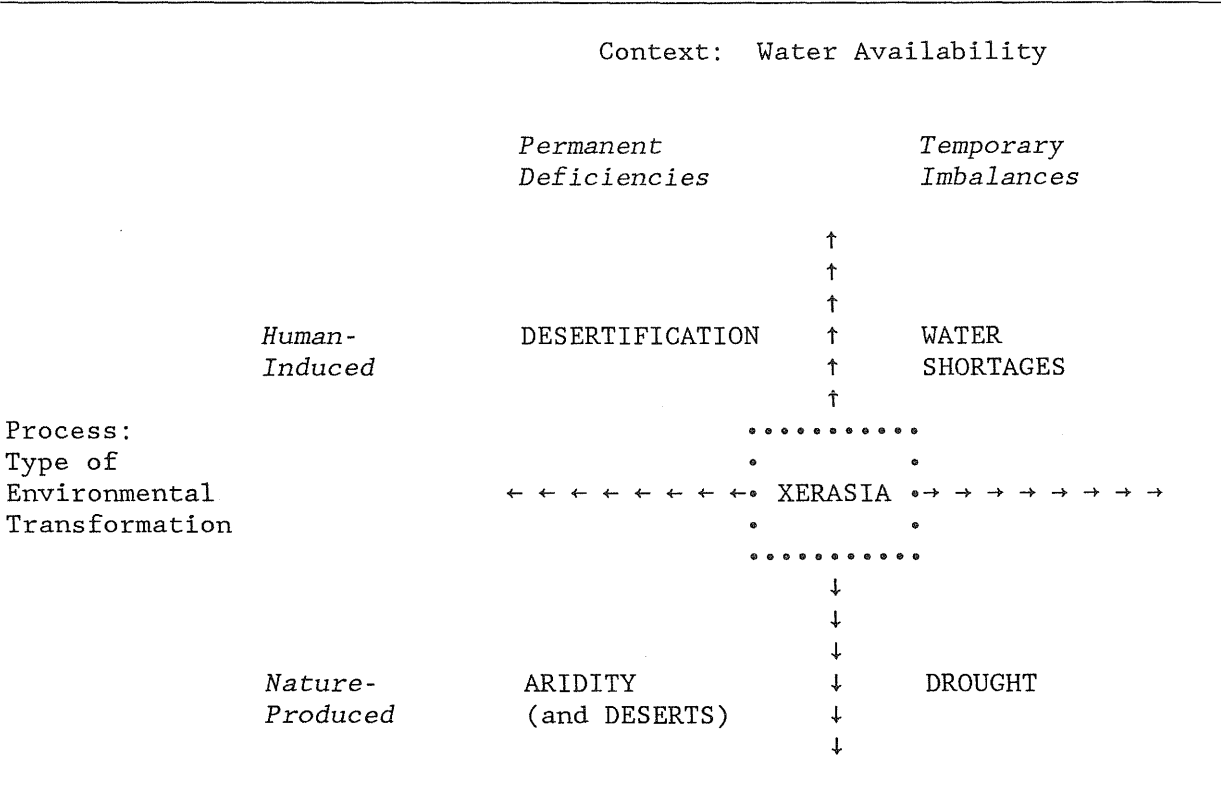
Context: Water Availability

| | | Permanent Deficiencies | Temporary Imbalances |
|---|---|---|---|
| Process: Type of Environmental Transformation | Human-Induced | DESERTIFICATION | WATER SHORTAGES |
| | | XERASIA | |
| | Nature-Produced | ARIDITY (and DESERTS) | DROUGHT |